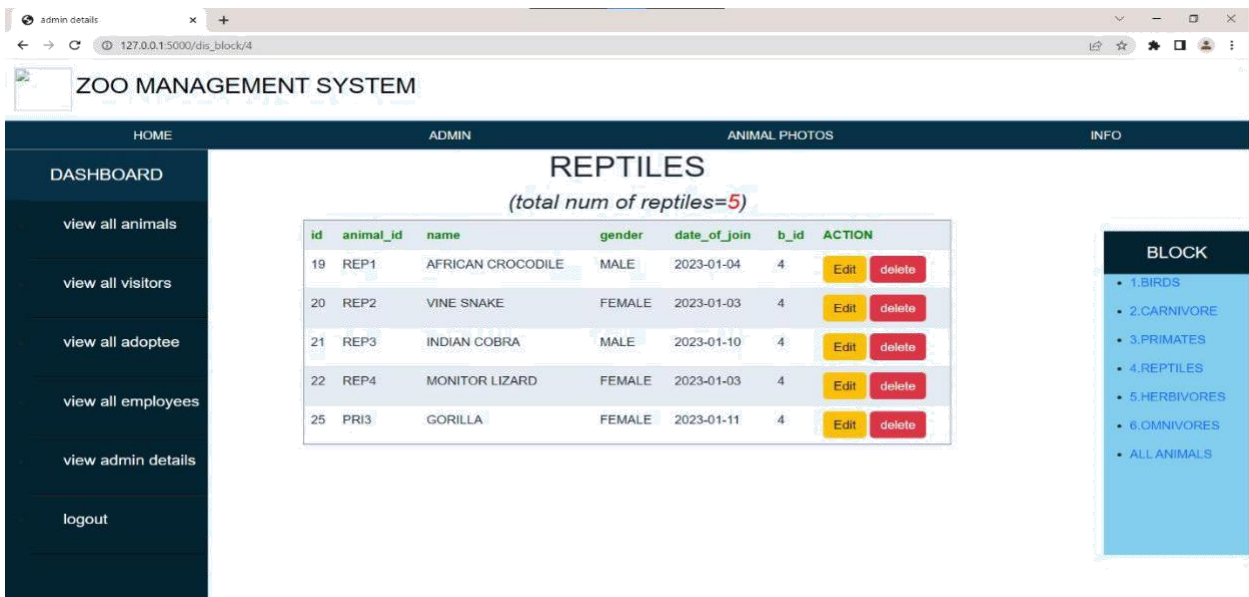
admin details × +

127.0.0.1:5000/dis_block/4

ZOO MANAGEMENT SYSTEM

HOME ADMIN ANIMAL PHOTOS INFO

DASHBOARD

view all animals

view all visitors

view all adoptee

view all employees

view admin details

logout

REPTILES

(total num of reptiles=5)

| id | animal_id | name | gender | date_of_join | b_id | ACTION |
|---|---|---|---|---|---|---|
| 19 | REP1 | AFRICAN CROCODILE | MALE | 2023-01-04 | 4 | Edit delete |
| 20 | REP2 | VINE SNAKE | FEMALE | 2023-01-03 | 4 | Edit delete |
| 21 | REP3 | INDIAN COBRA | MALE | 2023-01-10 | 4 | Edit delete |
| 22 | REP4 | MONITOR LIZARD | FEMALE | 2023-01-03 | 4 | Edit delete |
| 25 | PRI3 | GORILLA | FEMALE | 2023-01-11 | 4 | Edit delete |

BLOCK

- 1.BIRDS
- 2.CARNIVORE
- 3.PRIMATES
- 4.REPTILES
- 5.HERBIVORES
- 6.OMNIVORES
- ALL ANIMALS